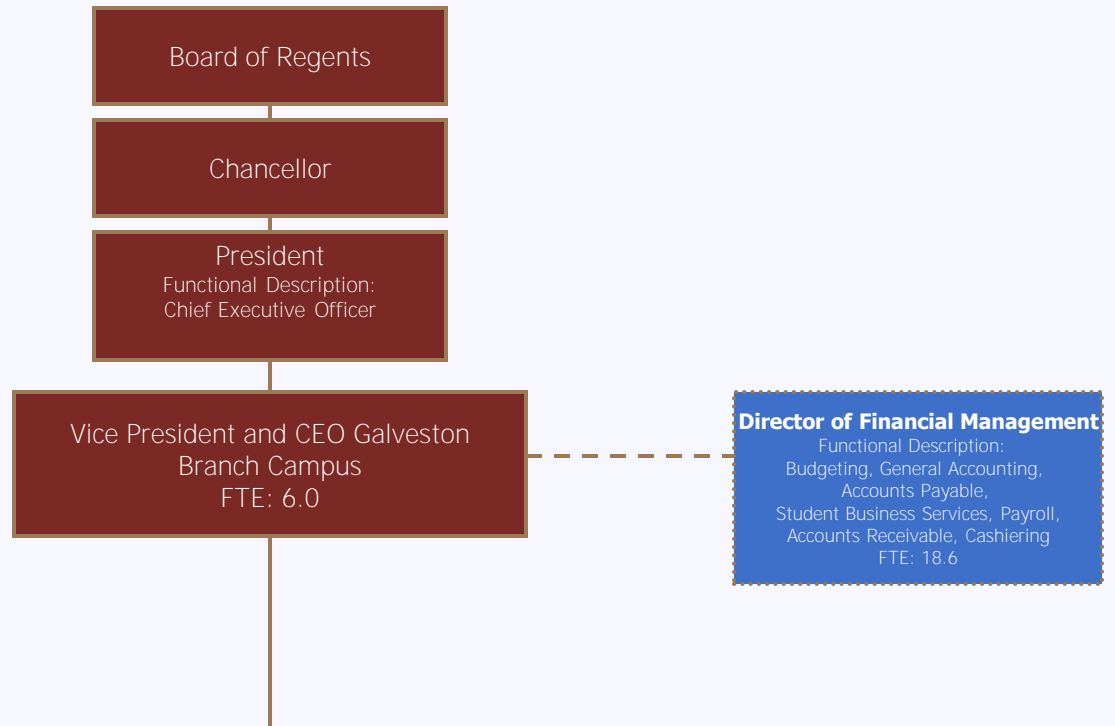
Board of Regents

Chancellor

President
Functional Description:
Chief Executive Officer

Vice President and CEO Galveston Branch Campus
FTE: 6.0

Director of Financial Management
Functional Description:
Budgeting, General Accounting, Accounts Payable, Student Business Services, Payroll, Accounts Receivable, Cashiering
FTE: 18.6